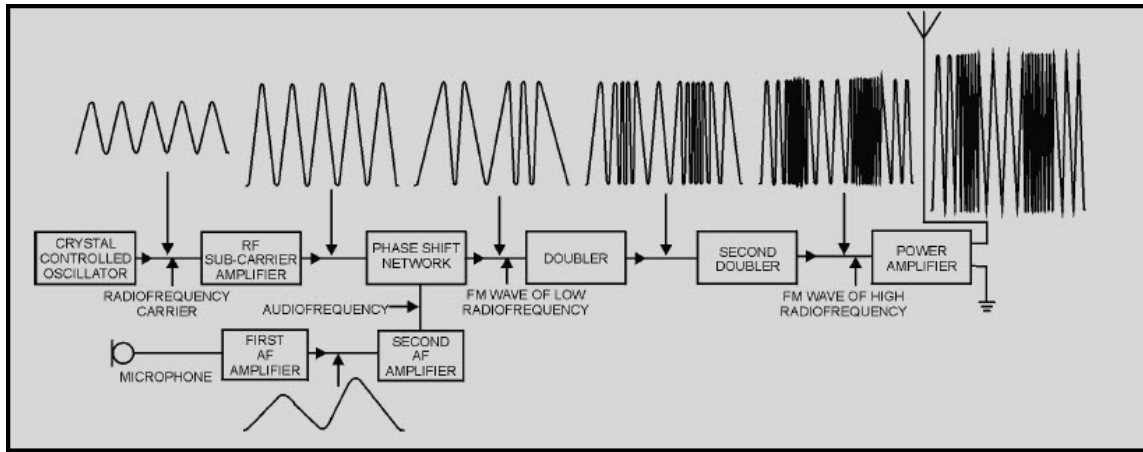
CRYSTAL CONTROLLED OSCILLATOR

RF SUB-CARRIER AMPLIFIER

PHASE SHIFT NETWORK

DOUBLER

SECOND DOUBLER

POWER AMPLIFIER

RADIOFREQUENCY CARRIER

AUDIOFREQUENCY

FM WAVE OF LOW RADIOFREQUENCY

FM WAVE OF HIGH RADIOFREQUENCY

MICROPHONE

FIRST AF AMPLIFIER

SECOND AF AMPLIFIER